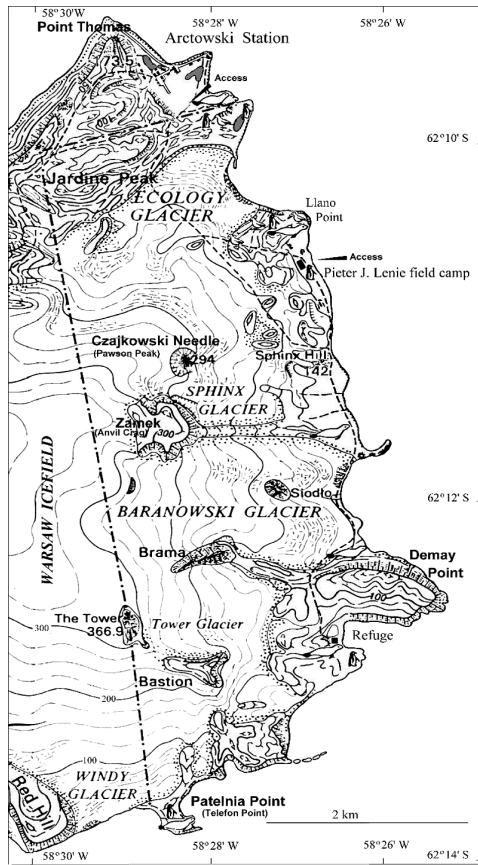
58°30'W
58°28' W
58°26' W
Point Thomas
Arctowski Station
73.5
Access
62°10' S
Jardine Peak
ECOLOGY GLACIER
Llano Point
Access
Pieter J. Lenie field camp
Czajkowski Needle
(Pawson Peak)
294
Sphinx Hill
142
SPHINX GLACIER
Zamek
(Anvil Crag)
300
WARSAW ICEFIELD
Siodło
62°12' S
BARANOWSKI GLACIER
Brama
Demay Point
100
The Tower
366.9
300
Tower Glacier
Refuge
Bastion
200
100
WINDY GLACIER
Red Hill
Patelnia Point
(Telefon Point)
2 km
58°30' W
58°28' W
58°26' W
62°14' S